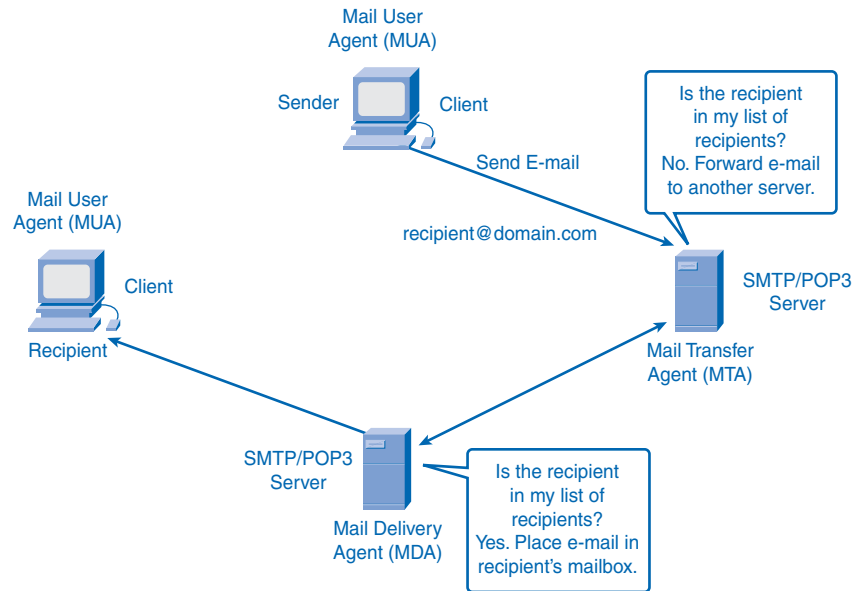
Mail User Agent (MUA)

Sender

Client

Send E-mail

recipient@domain.com

Is the recipient in my list of recipients? No. Forward e-mail to another server.

SMTP/POP3 Server

Mail Transfer Agent (MTA)

Mail User Agent (MUA)

Client

Recipient

SMTP/POP3 Server

Mail Delivery Agent (MDA)

Is the recipient in my list of recipients? Yes. Place e-mail in recipient's mailbox.